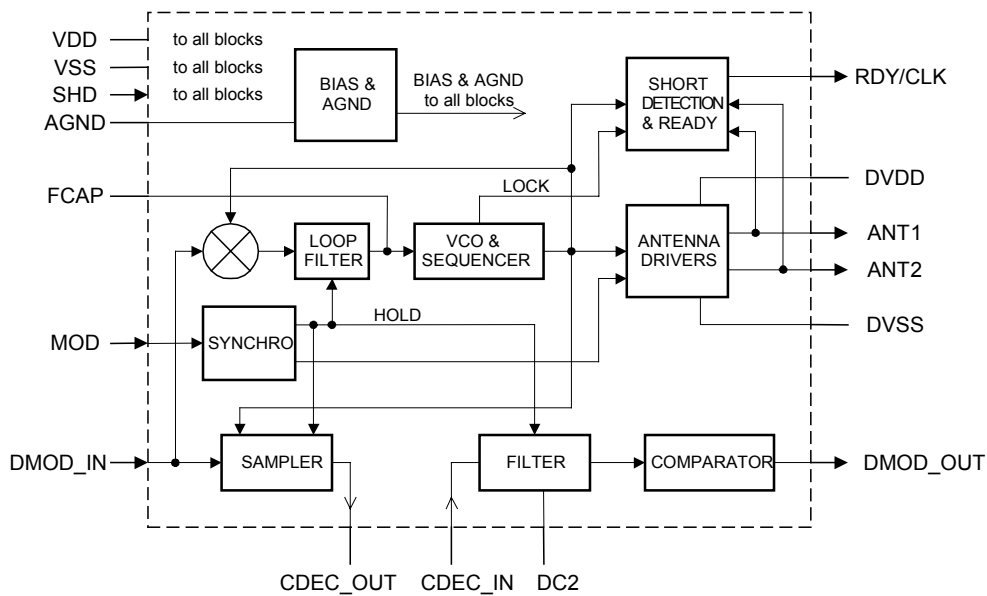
VDD
VSS
SHD
AGND
to all blocks
to all blocks
to all blocks
BIAS & AGND
BIAS & AGND
to all blocks
SHORT DETECTION & READY
RDY/CLK
FCAP
LOCK
DVDD
LOOP FILTER
VCO & SEQUENCER
ANTENNA DRIVERS
ANT1
ANT2
MOD
SYNCHRO
HOLD
DVSS
DMOD_IN
SAMPLER
FILTER
COMPARATOR
DMOD_OUT
CDEC_OUT
CDEC_IN
DC2